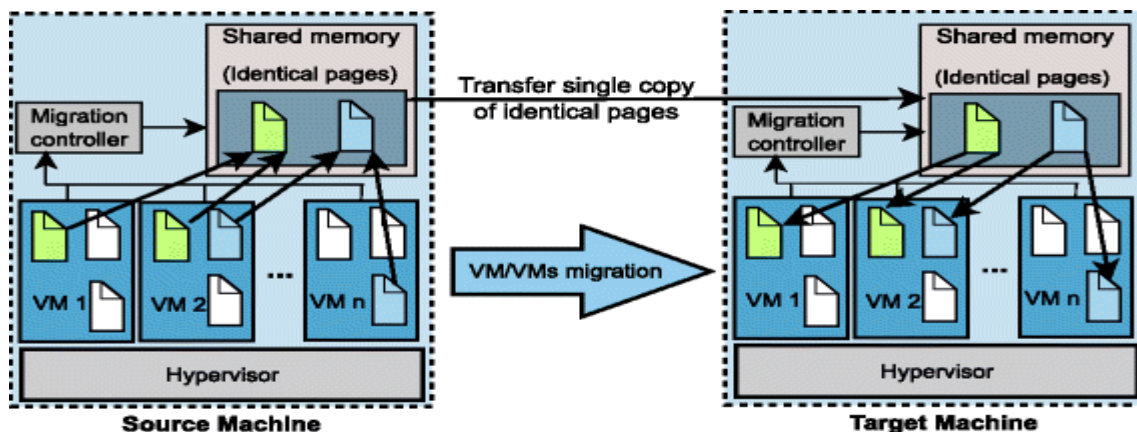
Shared memory
(Identical pages)
Migration controller
VM 1
VM 2
...
VM n
Hypervisor
Source Machine

Transfer single copy of identical pages

VM/VMs migration

Shared memory
(Identical pages)
Migration controller
VM 1
VM 2
...
VM n
Hypervisor
Target Machine